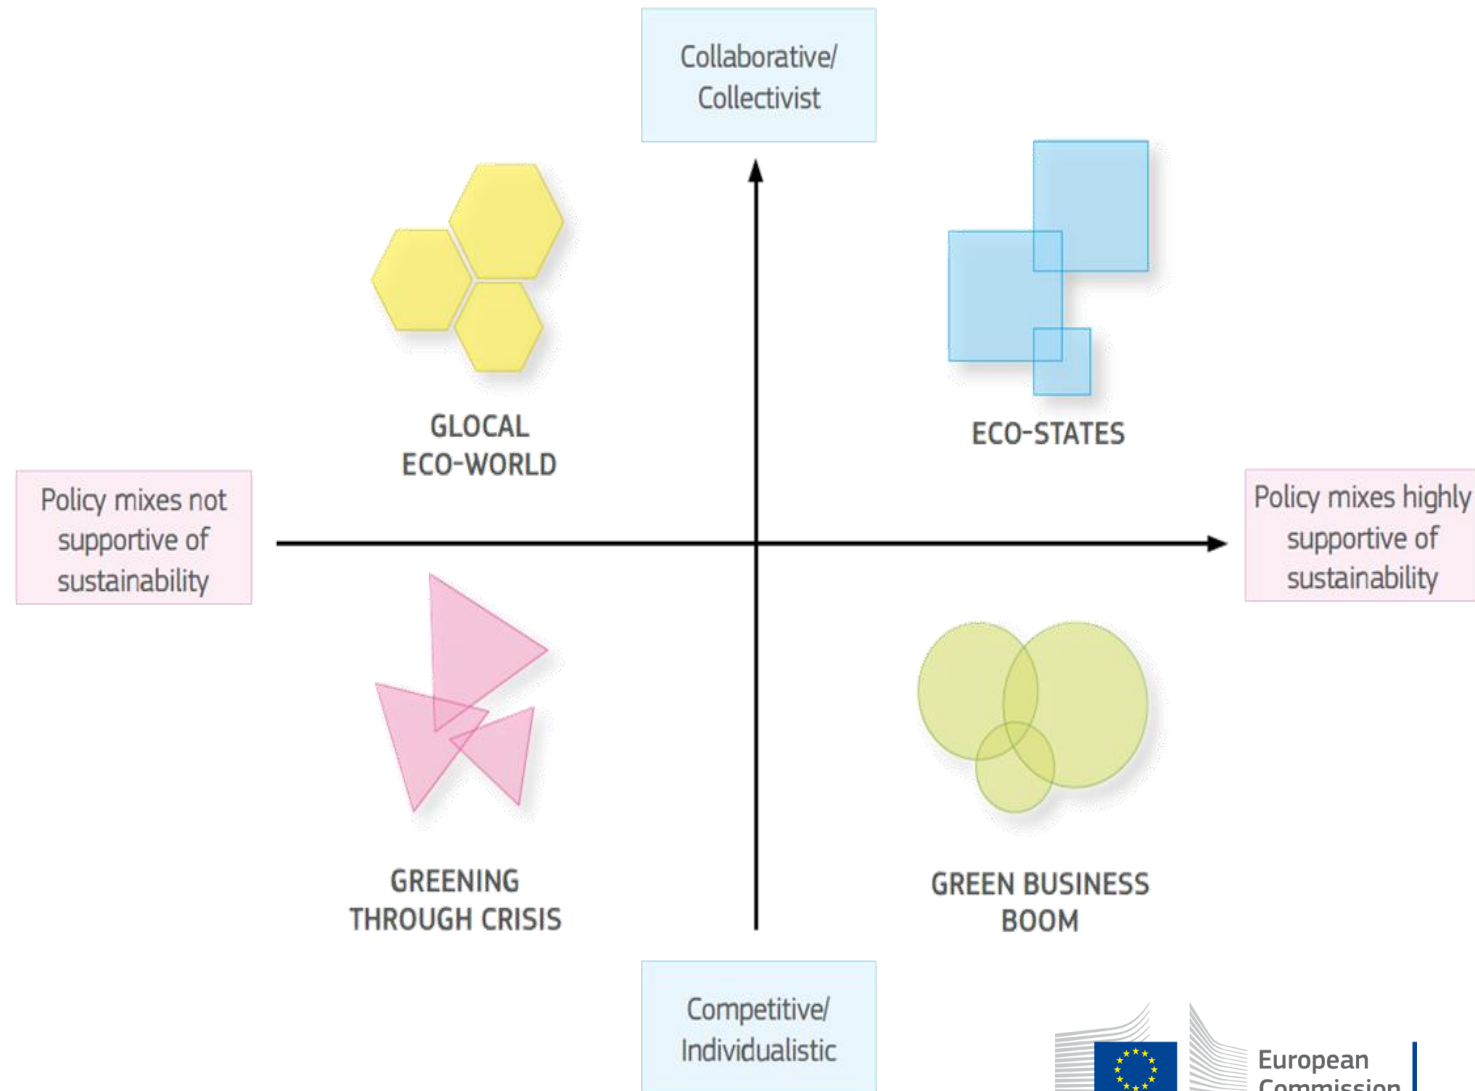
Collaborative/ Collectivist

GLOCAL ECO-WORLD

ECO-STATES

Policy mixes not supportive of sustainability

Policy mixes highly supportive of sustainability

GREENING THROUGH CRISIS

GREEN BUSINESS BOOM

Competitive/ Individualistic

European Commission